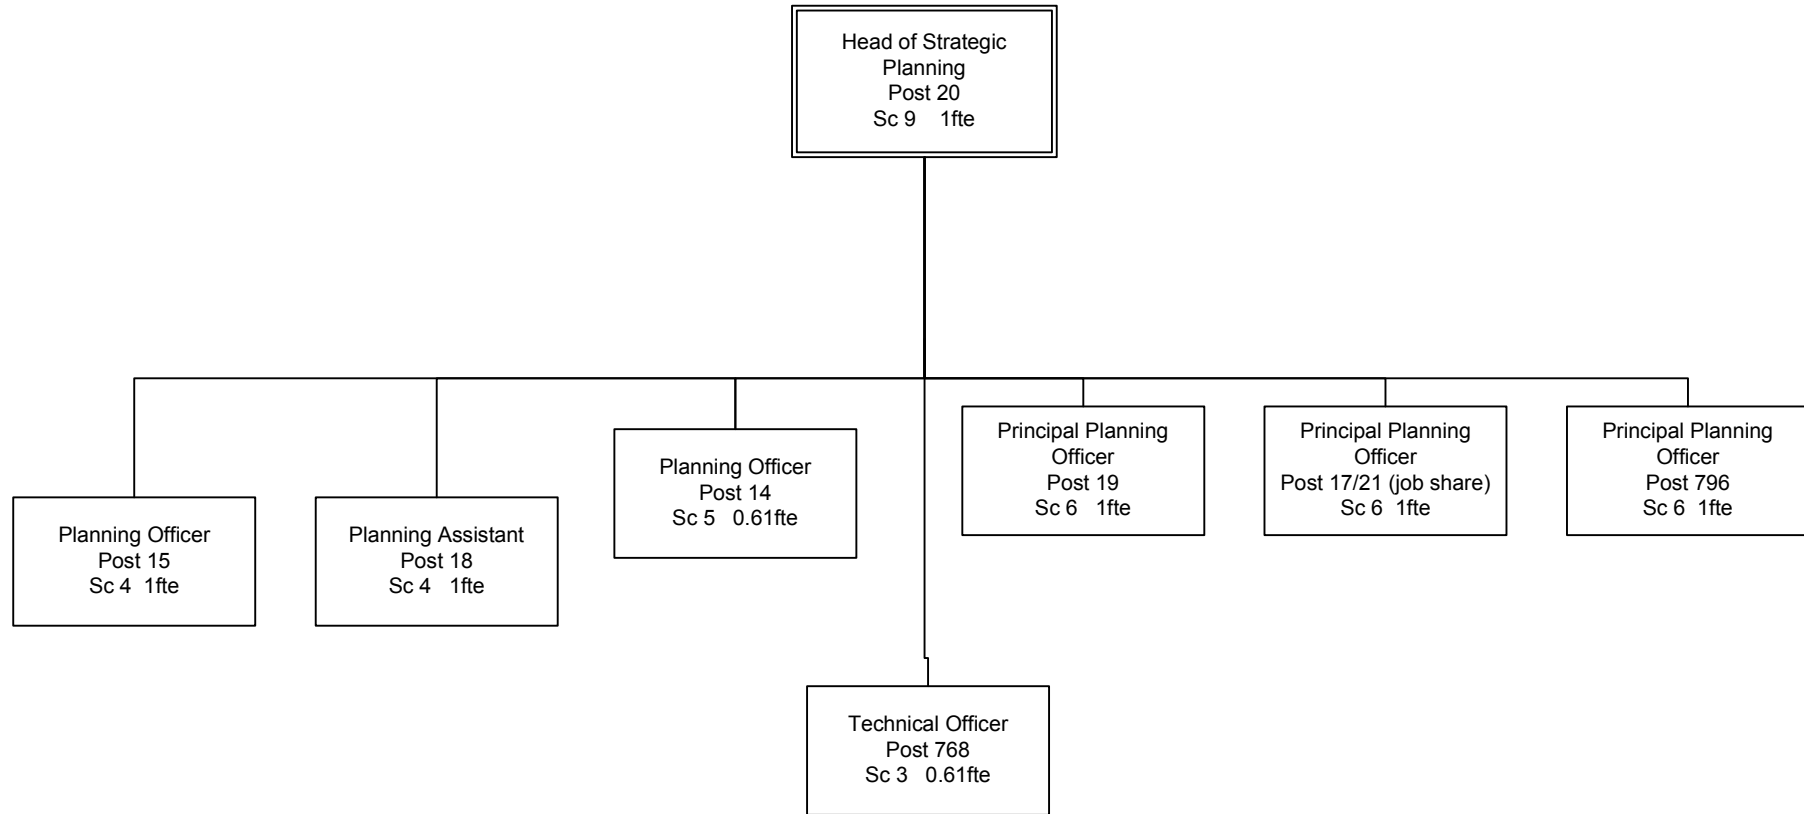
Head of Strategic Planning
Post 20
Sc 9 1fte

Planning Officer
Post 15
Sc 4 1fte

Planning Assistant
Post 18
Sc 4 1fte

Planning Officer
Post 14
Sc 5 0.61fte

Principal Planning Officer
Post 19
Sc 6 1fte

Principal Planning Officer
Post 17/21 (job share)
Sc 6 1fte

Principal Planning Officer
Post 796
Sc 6 1fte

Technical Officer
Post 768
Sc 3 0.61fte